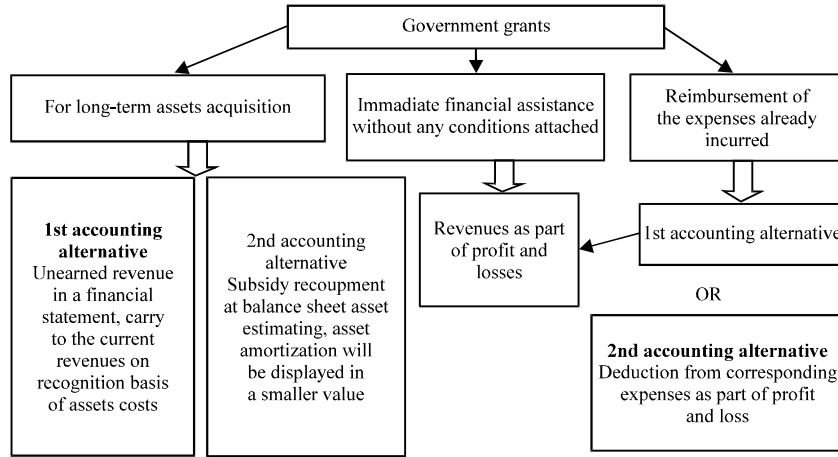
Government grants

For long-term assets acquisition

Immadiate financial assistance without any conditions attached

Reimbursement of the expenses already incurred

1st accounting alternative
Unearned revenue in a financial statement, carry to the current revenues on recognition basis of assets costs

2nd accounting alternative
Subsidy recoupment at balance sheet asset estimating, asset amortization will be displayed in a smaller value

Revenues as part of profit and losses

1st accounting alternative

OR

2nd accounting alternative
Deduction from corresponding expenses as part of profit and loss